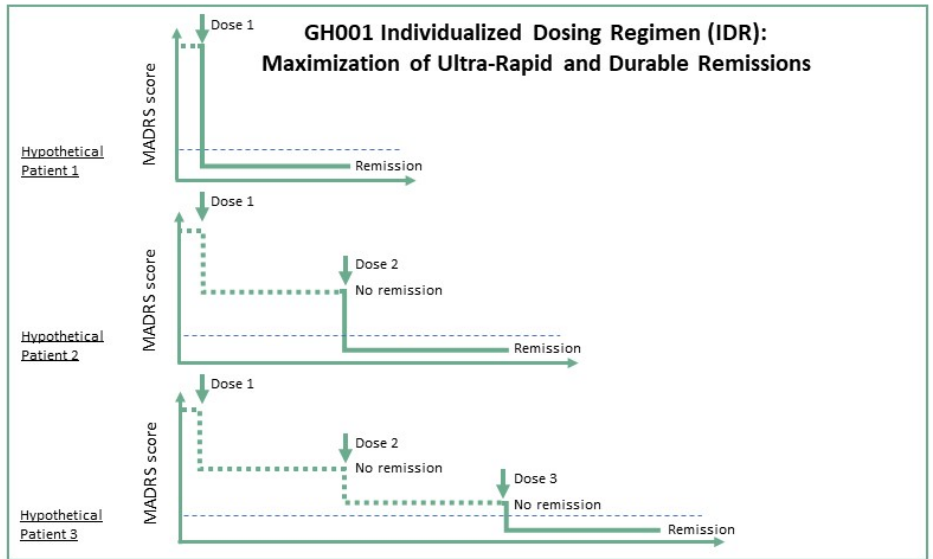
GH001 Individualized Dosing Regimen (IDR): Maximization of Ultra-Rapid and Durable Remissions

Dose 1

MADRS score

Hypothetical Patient 1

Remission

Dose 1

MADRS score

Dose 2

No remission

Hypothetical Patient 2

Remission

Dose 1

MADRS score

Dose 2

No remission

Dose 3

No remission

Hypothetical Patient 3

Remission